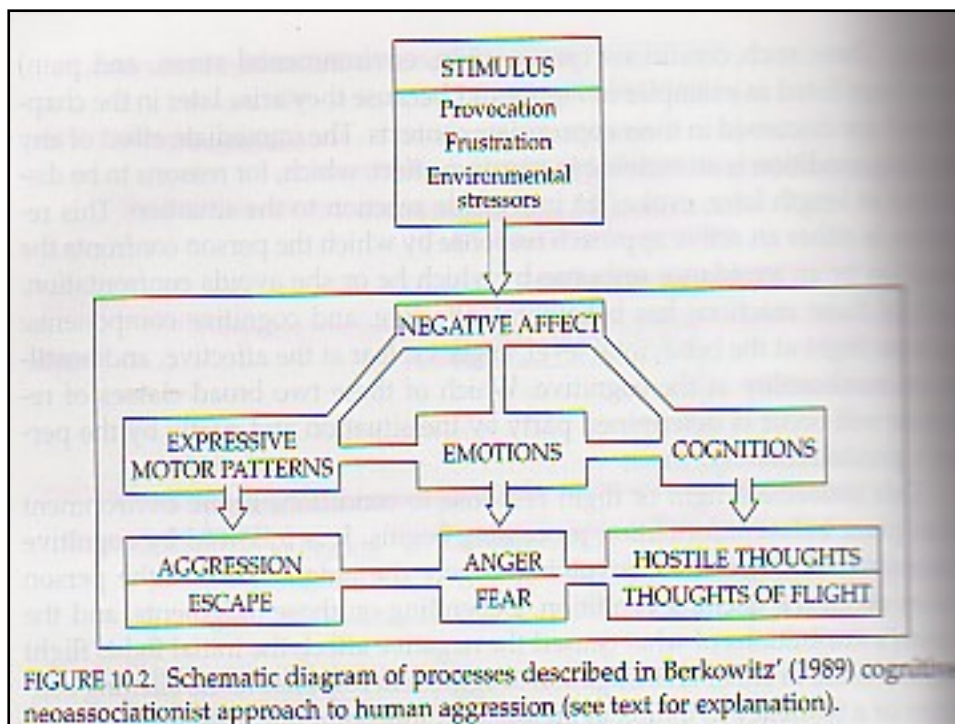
STIMULUS
Provocation
Frustration
Environmental stressors

NEGATIVE AFFECT

EXPRESSIVE MOTOR PATTERNS

EMOTIONS

COGNITIONS

AGGRESSION
ESCAPE

ANGER
FEAR

HOSTILE THOUGHTS
THOUGHTS OF FLIGHT

FIGURE 10.2. Schematic diagram of processes described in Berkowitz' (1989) cogniti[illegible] neoassociationist approach to human aggression (see text for explanation).